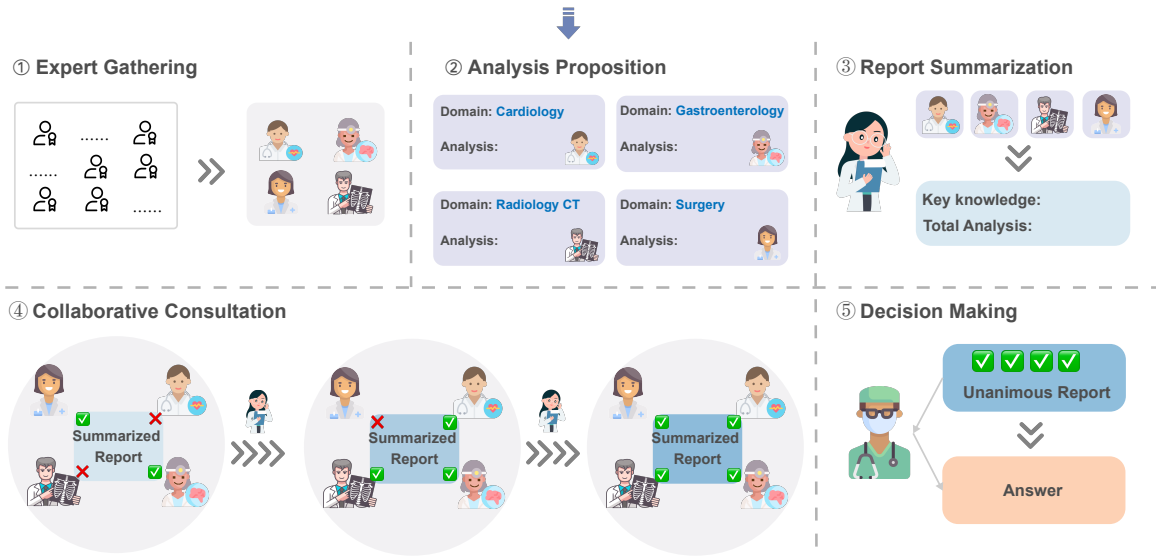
① Expert Gathering

......

......

......

② Analysis Proposition

Domain: Cardiology
Analysis:

Domain: Gastroenterology
Analysis:

Domain: Radiology CT
Analysis:

Domain: Surgery
Analysis:

③ Report Summarization

Key knowledge:
Total Analysis:

④ Collaborative Consultation

Summarized Report

Summarized Report

Summarized Report

⑤ Decision Making

Unanimous Report

Answer